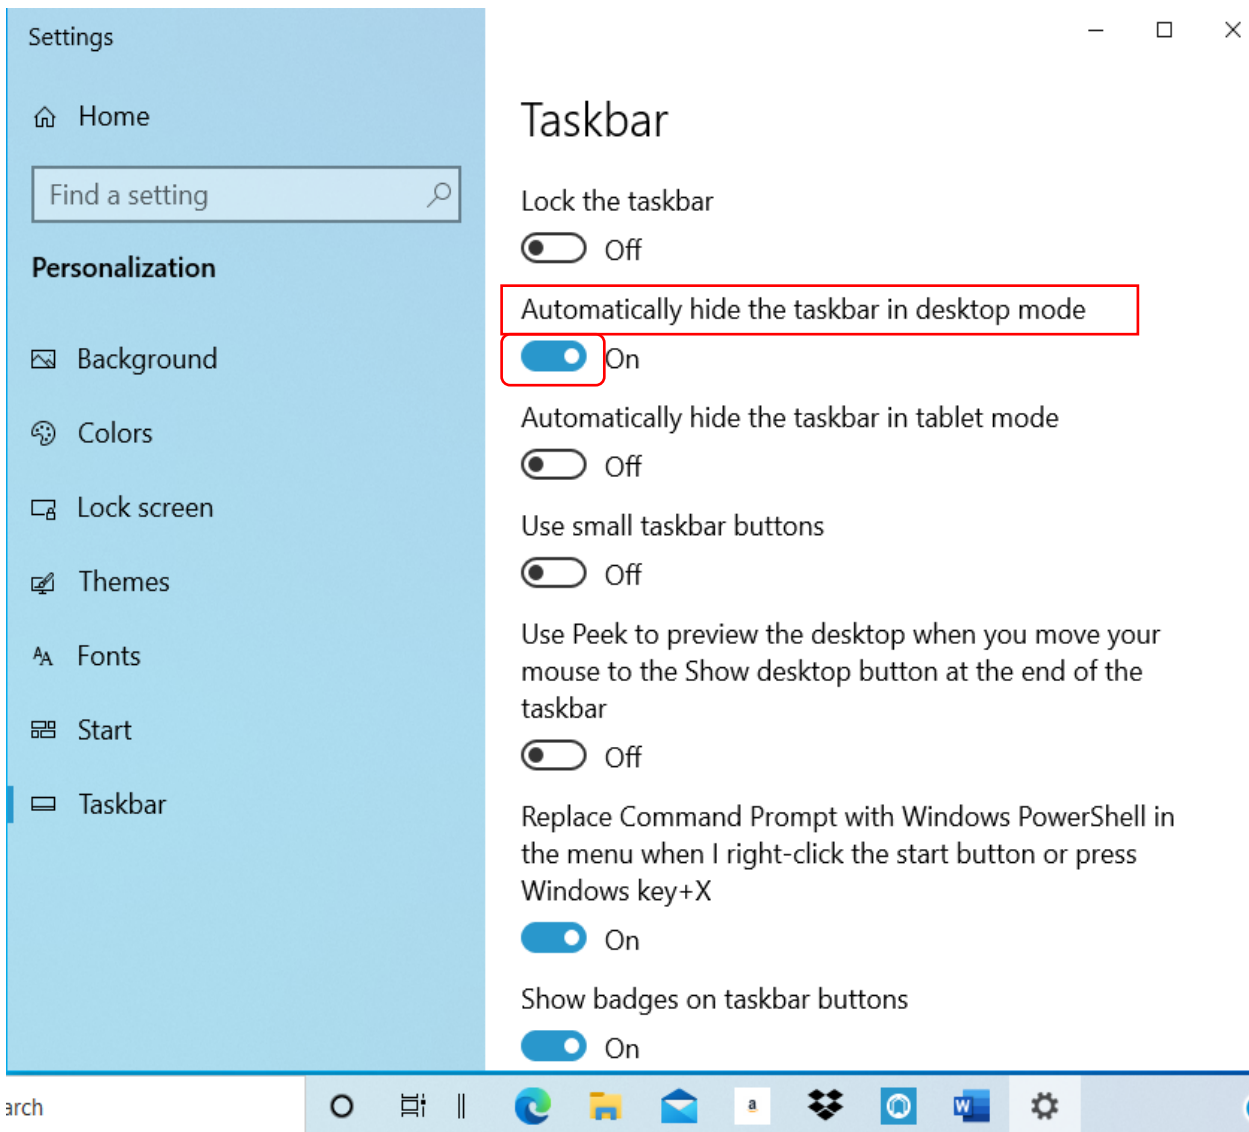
Settings

Home

Find a setting

Personalization

Background

Colors

Lock screen

Themes

Fonts

Start

Taskbar

Taskbar

Lock the taskbar

Off

Automatically hide the taskbar in desktop mode

On

Automatically hide the taskbar in tablet mode

Off

Use small taskbar buttons

Off

Use Peek to preview the desktop when you move your mouse to the Show desktop button at the end of the taskbar

Off

Replace Command Prompt with Windows PowerShell in the menu when I right-click the start button or press Windows key+X

On

Show badges on taskbar buttons

On

arch

a

W